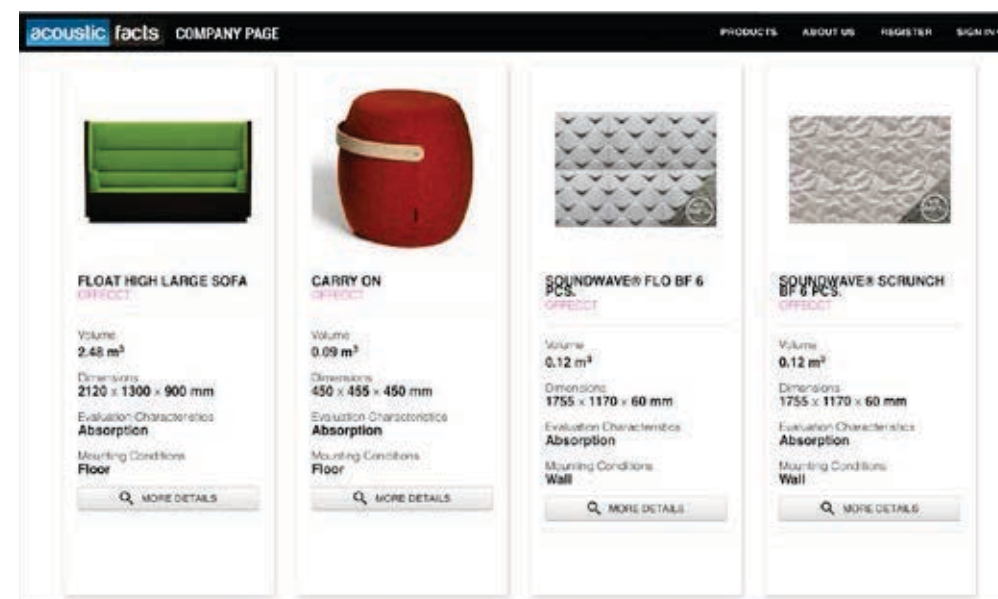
acoustic facts COMPANY PAGE

PRODUCTS ABOUT US REGISTER SIGN IN

FLOAT HIGH LARGE SOFA
OFFECCT

Volume
2.48 m³

Dimensions
2120 × 1300 × 900 mm

Evaluation Characteristics
Absorption

Mounting Conditions
Floor

MORE DETAILS

CARRY ON
OFFECCT

Volume
0.09 m³

Dimensions
450 × 455 × 450 mm

Evaluation Characteristics
Absorption

Mounting Conditions
Floor

MORE DETAILS

SOUNDWAVE® FLO BF 6 PCS.
OFFECCT

Volume
0.12 m³

Dimensions
1755 × 1170 × 60 mm

Evaluation Characteristics
Absorption

Mounting Conditions
Wall

MORE DETAILS

SOUNDWAVE® SCRUNCH BF 6 PCS.
OFFECCT

Volume
0.12 m³

Dimensions
1755 × 1170 × 60 mm

Evaluation Characteristics
Absorption

Mounting Conditions
Wall

MORE DETAILS